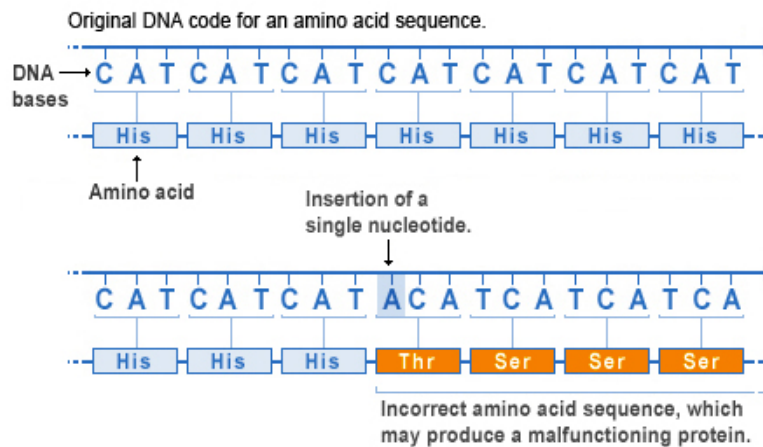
Original DNA code for an amino acid sequence.

DNA bases

C A T C A T C A T C A T C A T C A T C A T

His His His His His His His

Amino acid

Insertion of a single nucleotide.

C A T C A T C A T A C A T C A T C A T C A

His His His Thr Ser Ser Ser

Incorrect amino acid sequence, which may produce a malfunctioning protein.